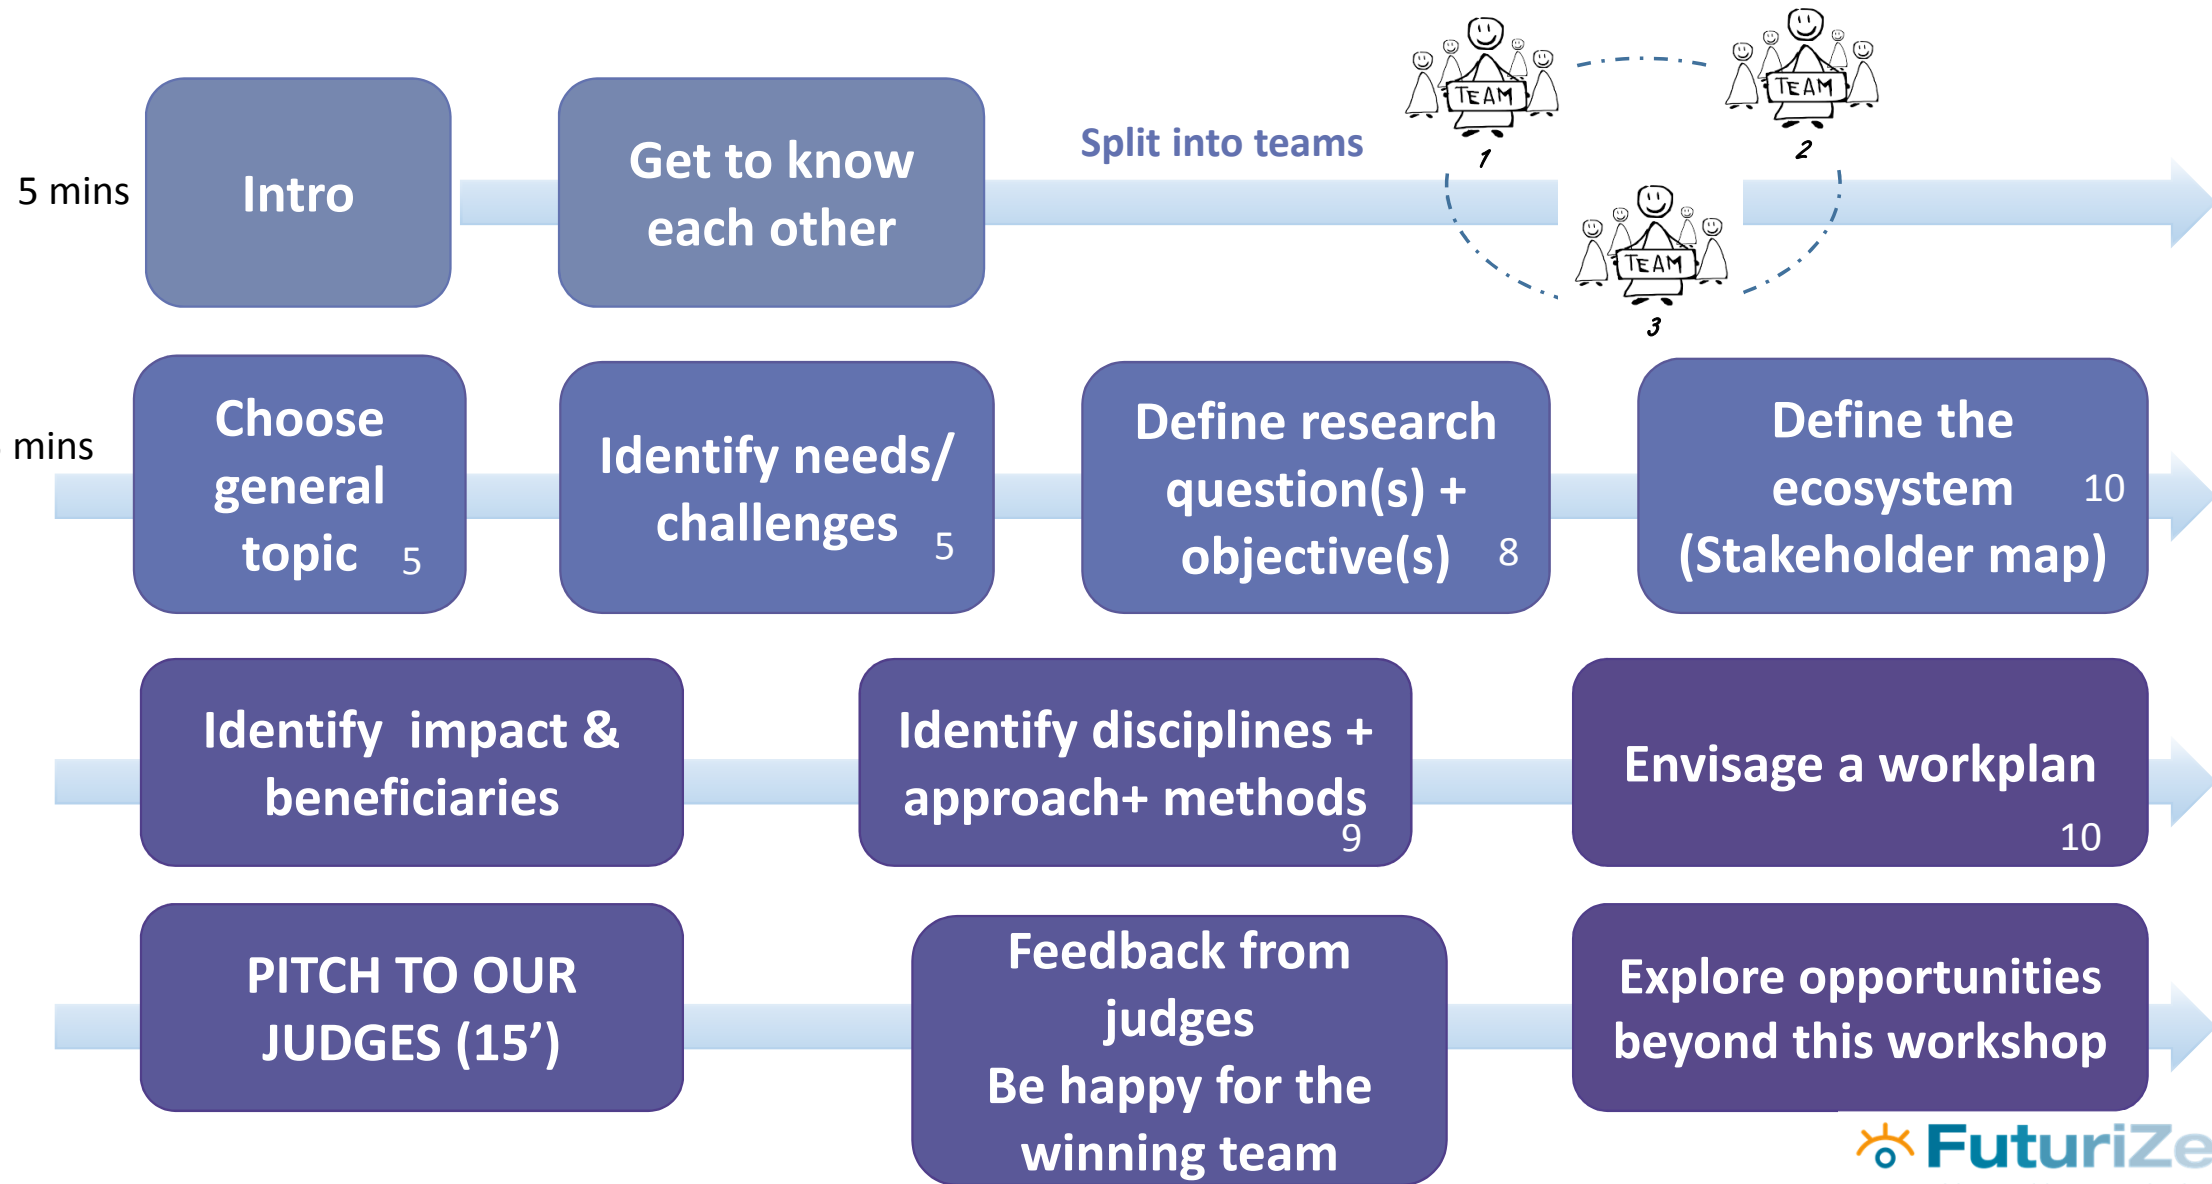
5 mins

Intro

Get to know each other

Split into teams

TEAM
1

TEAM
2

TEAM
3

mins

Choose general topic 5

Identify needs/ challenges 5

Define research question(s) + objective(s) 8

Define the ecosystem 10 (Stakeholder map)

Identify impact & beneficiaries

Identify disciplines + approach+ methods 9

Envisage a workplan 10

PITCH TO OUR JUDGES (15')

Feedback from judges
Be happy for the winning team

Explore opportunities beyond this workshop

FuturiZe